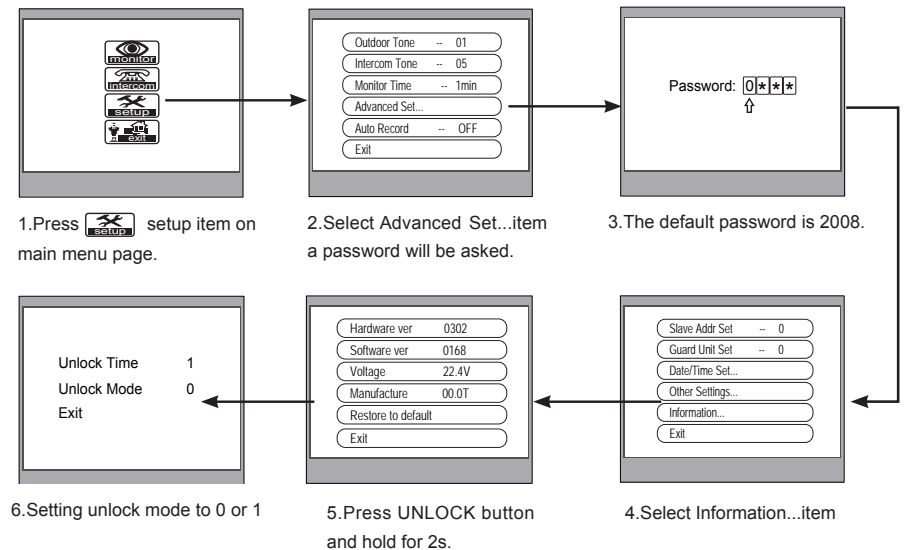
monitor
intercom
setup
exit

Outdoor Tone -- 01
Intercom Tone -- 05
Monitor Time -- 1min
Advanced Set...
Auto Record -- OFF
Exit

Password: 0***

1.Press setup setup item on main menu page.

2.Select Advanced Set...item a password will be asked.

3.The default password is 2008.

Unlock Time 1
Unlock Mode 0
Exit

Hardware ver 0302
Software ver 0168
Voltage 22.4V
Manufacture 00.0T
Restore to default
Exit

Slave Addr Set -- 0
Guard Unit Set -- 0
Date/Time Set...
Other Settings...
Information...
Exit

6.Setting unlock mode to 0 or 1

5.Press UNLOCK button and hold for 2s.

4.Select Information...item